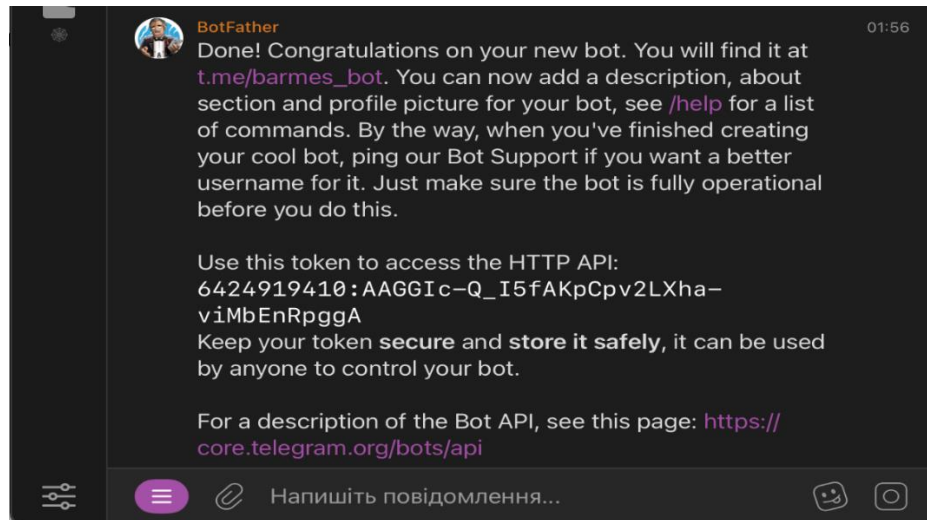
BotFather
01:56
Done! Congratulations on your new bot. You will find it at t.me/barmes_bot. You can now add a description, about section and profile picture for your bot, see /help for a list of commands. By the way, when you've finished creating your cool bot, ping our Bot Support if you want a better username for it. Just make sure the bot is fully operational before you do this.

Use this token to access the HTTP API:
6424919410:AAGGIc-Q_I5fAKpCpv2LXha-viMbEnRpggA
Keep your token secure and store it safely, it can be used by anyone to control your bot.

For a description of the Bot API, see this page: https://core.telegram.org/bots/api

Напишіть повідомлення...